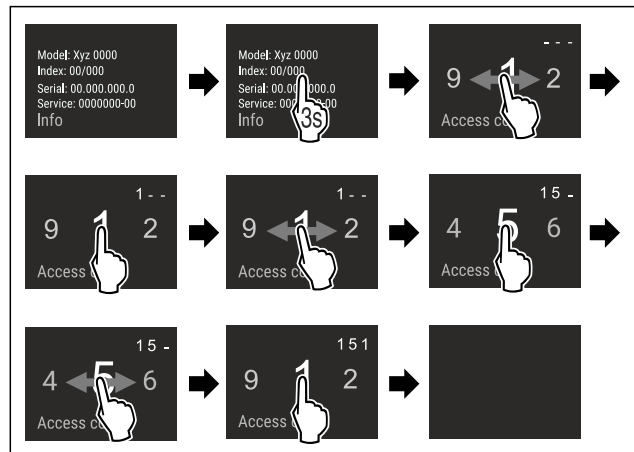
Model: Xyz 0000
Index: 00/000
Serial: 00.000.000.0
Service: 0000000-00
Info

Model: Xyz 0000
Index: 00/000
Serial: 00.000.000.0
Service: 000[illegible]-00
Info
3s

- - -
9 1 2
Access c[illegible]

1 - -
9 1 2
Access c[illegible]

1 - -
9 1 2
Access c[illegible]

1 5 -
4 5 6
Access c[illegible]

1 5 -
4 5 6
Access c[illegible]

1 5 1
9 1 2
Access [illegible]